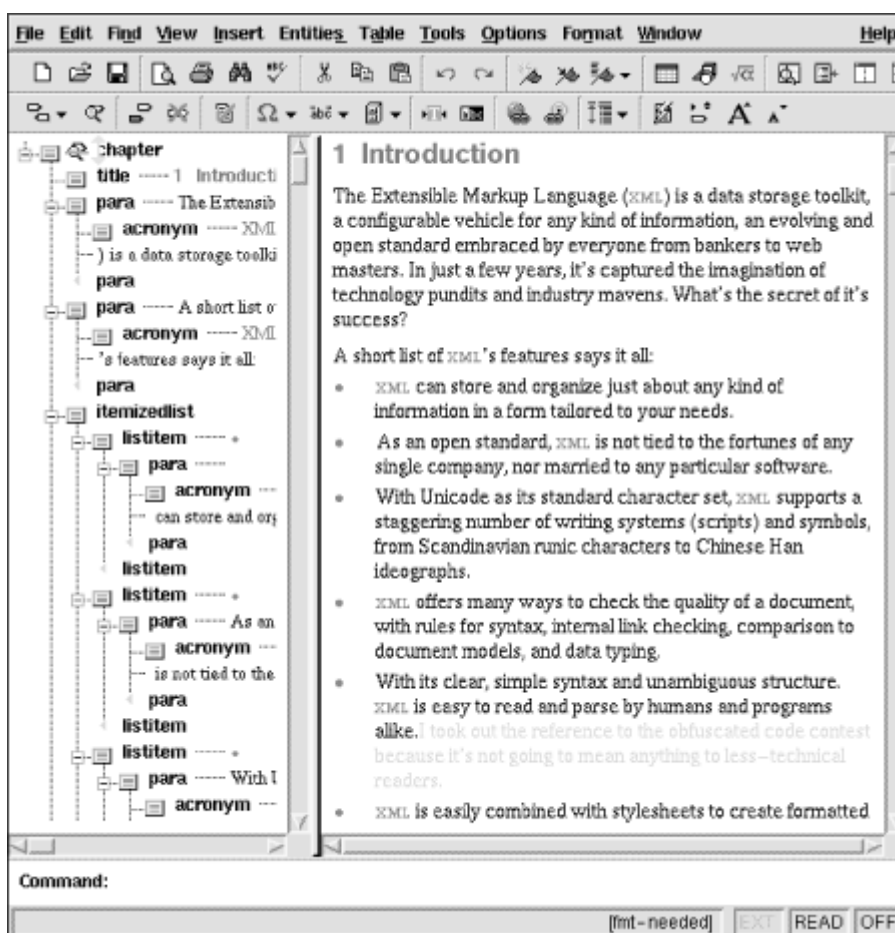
File Edit Find View Insert Entities Table Tools Options Format Window Help

chapter
title ----- 1 Introducti
para ----- The Extensib
acronym ----- XML
-- ) is a data storage toolki
para
para ----- A short list o
acronym ----- XML
-- 's features says it all:
para
itemizedlist
listitem ----- •
para -----
acronym ---
--- can store and or
para
listitem
listitem ----- •
para ----- As an
acronym ---
--- is not tied to the
para
listitem
listitem ----- •
para ----- With I
acronym ---

1 Introduction

The Extensible Markup Language (XML) is a data storage toolkit, a configurable vehicle for any kind of information, an evolving and open standard embraced by everyone from bankers to web masters. In just a few years, it's captured the imagination of technology pundits and industry mavens. What's the secret of it's success?

A short list of XML's features says it all:

- XML can store and organize just about any kind of information in a form tailored to your needs.
- As an open standard, XML is not tied to the fortunes of any single company, nor married to any particular software.
- With Unicode as its standard character set, XML supports a staggering number of writing systems (scripts) and symbols, from Scandinavian runic characters to Chinese Han ideographs.
- XML offers many ways to check the quality of a document, with rules for syntax, internal link checking, comparison to document models, and data typing.
- With its clear, simple syntax and unambiguous structure. XML is easy to read and parse by humans and programs alike.I took out the reference to the obfuscated code contest because it's not going to mean anything to less-technical readers.
- XML is easily combined with stylesheets to create formatted

Command:

[fmt-needed] EXT READ OFF